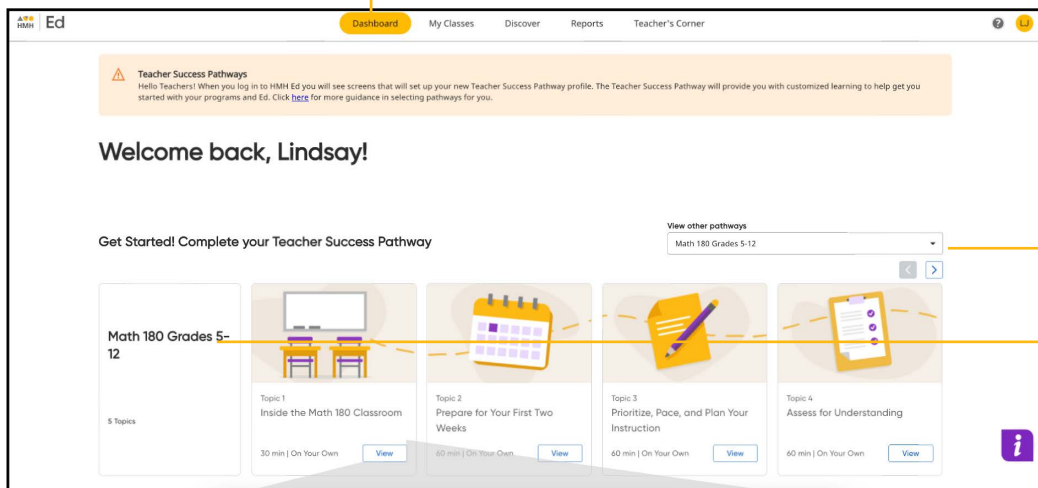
HMH | Ed

Dashboard
My Classes
Discover
Reports
Teacher's Corner

Teacher Success Pathways
Hello Teachers! When you log in to HMH Ed you will see screens that will set up your new Teacher Success Pathway profile. The Teacher Success Pathway will provide you with customized learning to help get you started with your programs and Ed. Click here for more guidance in selecting pathways for you.

Welcome back, Lindsay!

Get Started! Complete your Teacher Success Pathway

View other pathways
Math 180 Grades 5-12

Math 180 Grades 5-12

5 Topics

Topic 1
Inside the Math 180 Classroom
30 min | On Your Own
View

Topic 2
Prepare for Your First Two Weeks
60 min | On Your Own
View

Topic 3
Prioritize, Pace, and Plan Your Instruction
60 min | On Your Own
View

Topic 4
Assess for Understanding
60 min | On Your Own
View